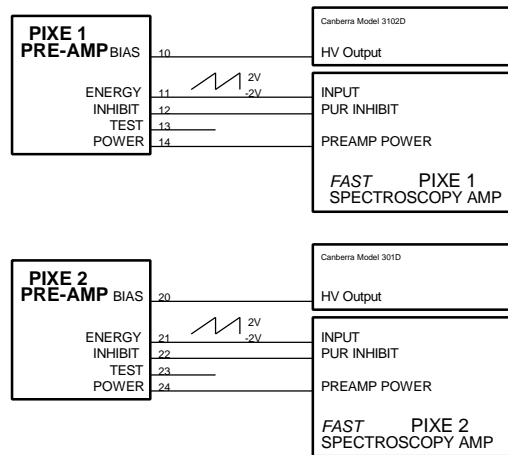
PIXE 1
PRE-AMP BIAS
10
Canberra Model 3102D
HV Output
ENERGY
11
2V
-2V
INPUT
INHIBIT
12
PUR INHIBIT
TEST
13
POWER
14
PREAMP POWER
FAST PIXE 1
SPECTROSCOPY AMP

PIXE 2
PRE-AMP BIAS
20
Canberra Model 301D
HV Output
ENERGY
21
2V
-2V
INPUT
INHIBIT
22
PUR INHIBIT
TEST
23
POWER
24
PREAMP POWER
FAST PIXE 2
SPECTROSCOPY AMP